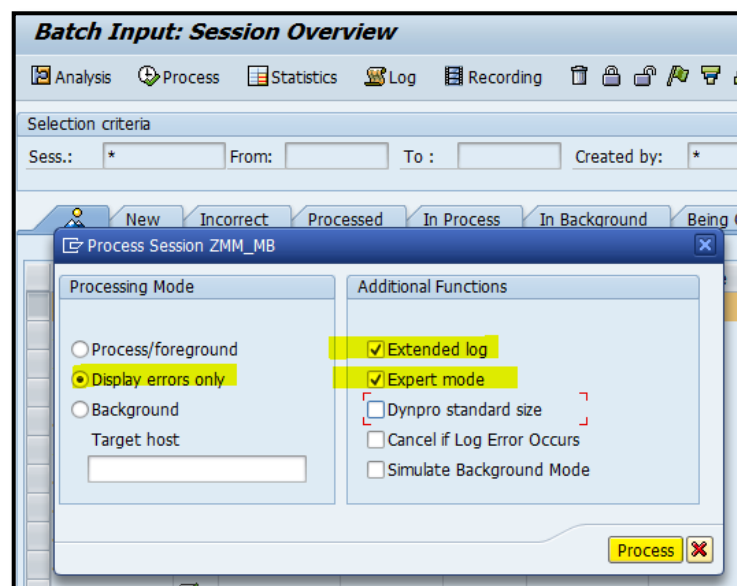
Batch Input: Session Overview

Analysis Process Statistics Log Recording

Selection criteria

Sess.: * From: To : Created by: *

New Incorrect Processed In Process In Background Being

Process Session ZMM_MB

Processing Mode

Process/foreground

Display errors only

Background

Target host

Additional Functions

Extended log

Expert mode

Dynpro standard size

Cancel if Log Error Occurs

Simulate Background Mode

Process